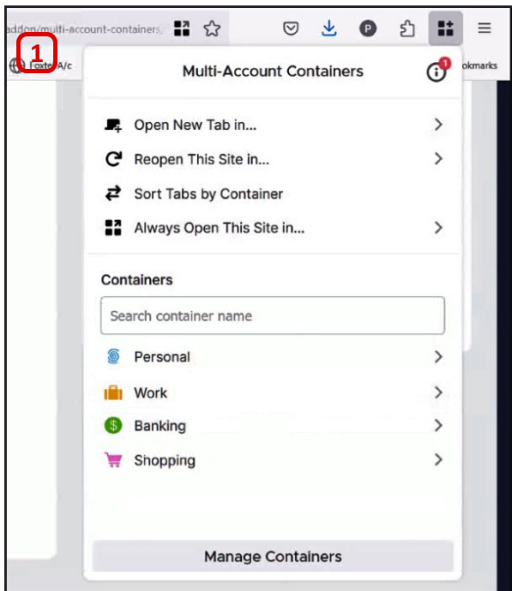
addon/multi-account-containers/

1

Foxte A/c

okmarks

Multi-Account Containers

1

Open New Tab in...

Reopen This Site in...

Sort Tabs by Container

Always Open This Site in...

Containers

Search container name

Personal

Work

Banking

Shopping

Manage Containers